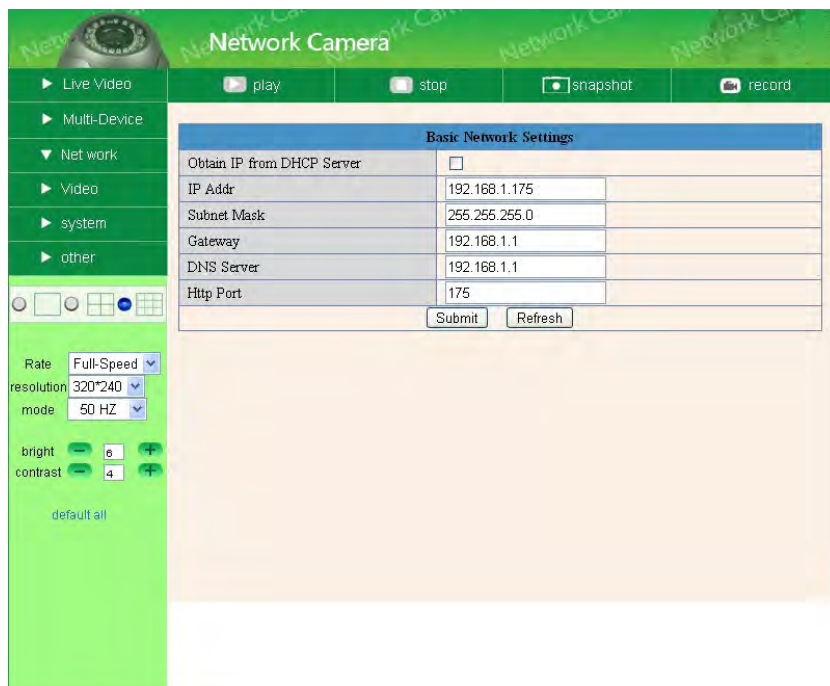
Network Camera

play
stop
snapshot
record

Live Video
Multi-Device
Net work
Video
system
other

Rate Full-Speed
resolution 320*240
mode 50 HZ

bright 6
contrast 4

default all

| Basic Network Settings | |
|---|---|
| Obtain IP from DHCP Server | |
| IP Addr | 192.168.1.175 |
| Subnet Mask | 255.255.255.0 |
| Gateway | 192.168.1.1 |
| DNS Server | 192.168.1.1 |
| Http Port | 175 |

Submit Refresh